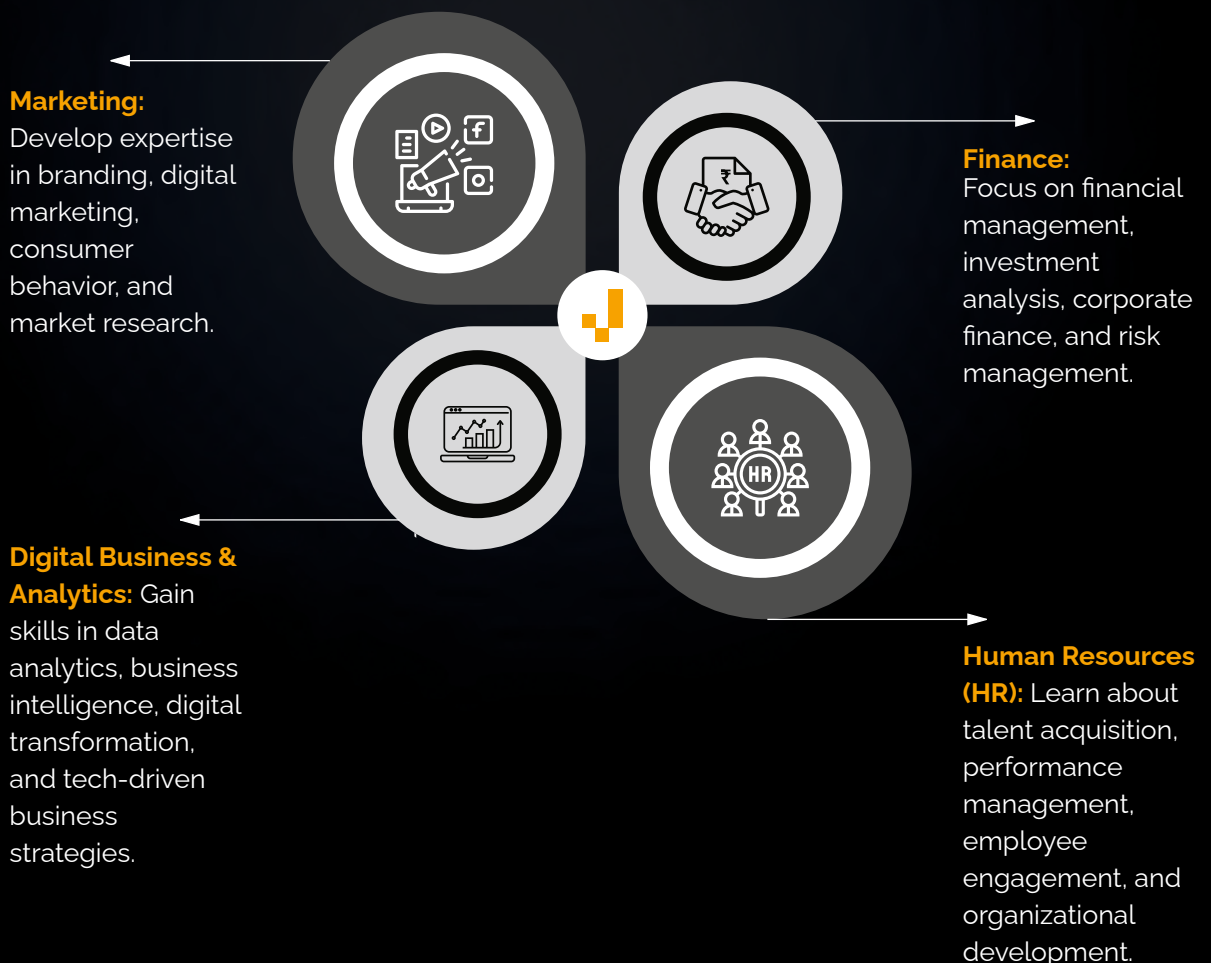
Marketing: Develop expertise in branding, digital marketing, consumer behavior, and market research.

Finance: Focus on financial management, investment analysis, corporate finance, and risk management.

HR

Digital Business & Analytics: Gain skills in data analytics, business intelligence, digital transformation, and tech-driven business strategies.

Human Resources (HR): Learn about talent acquisition, performance management, employee engagement, and organizational development.